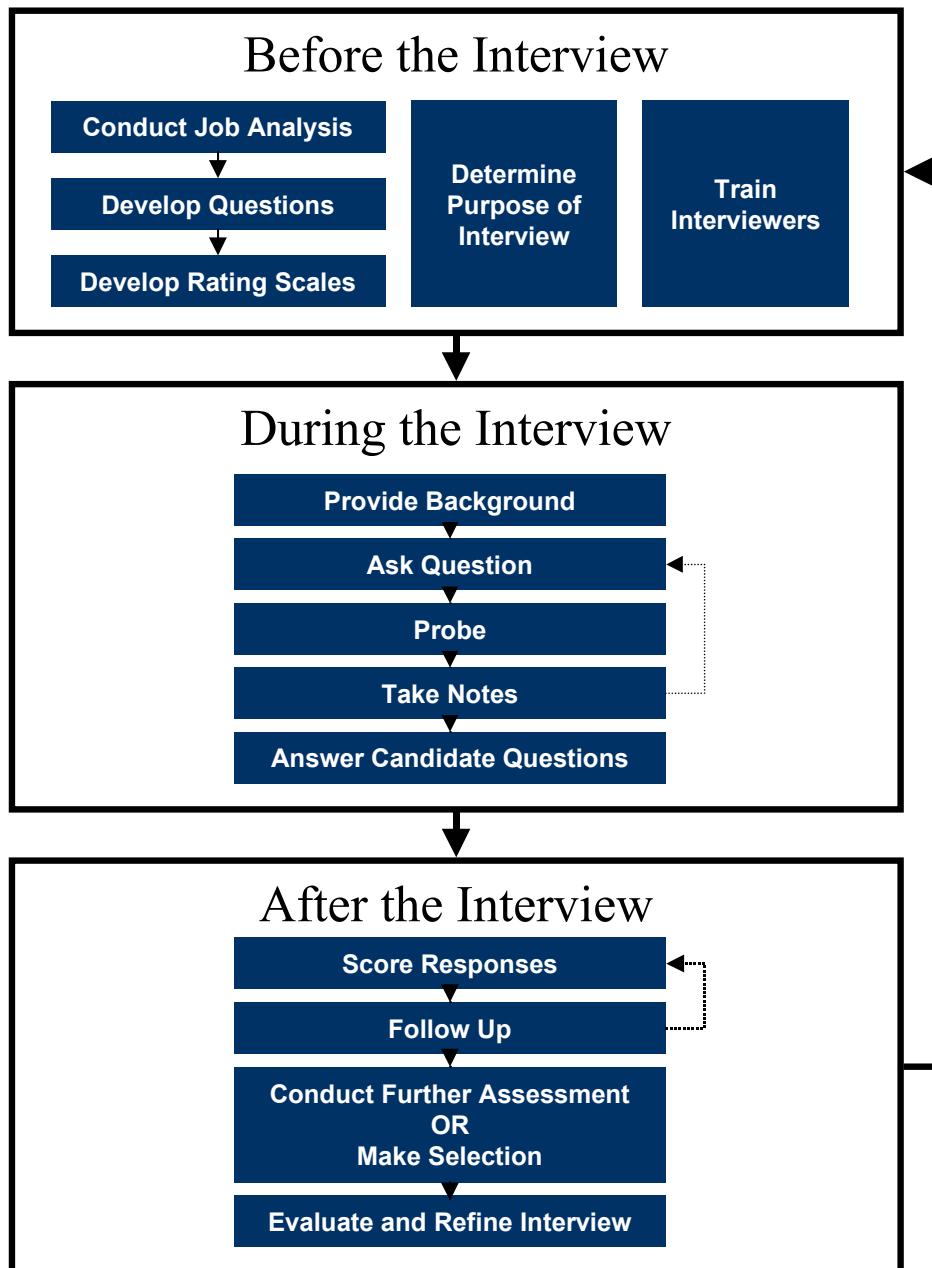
Before the Interview

Conduct Job Analysis

Develop Questions

Develop Rating Scales

Determine Purpose of Interview

Train Interviewers

During the Interview

Provide Background

Ask Question

Probe

Take Notes

Answer Candidate Questions

After the Interview

Score Responses

Follow Up

Conduct Further Assessment OR Make Selection

Evaluate and Refine Interview